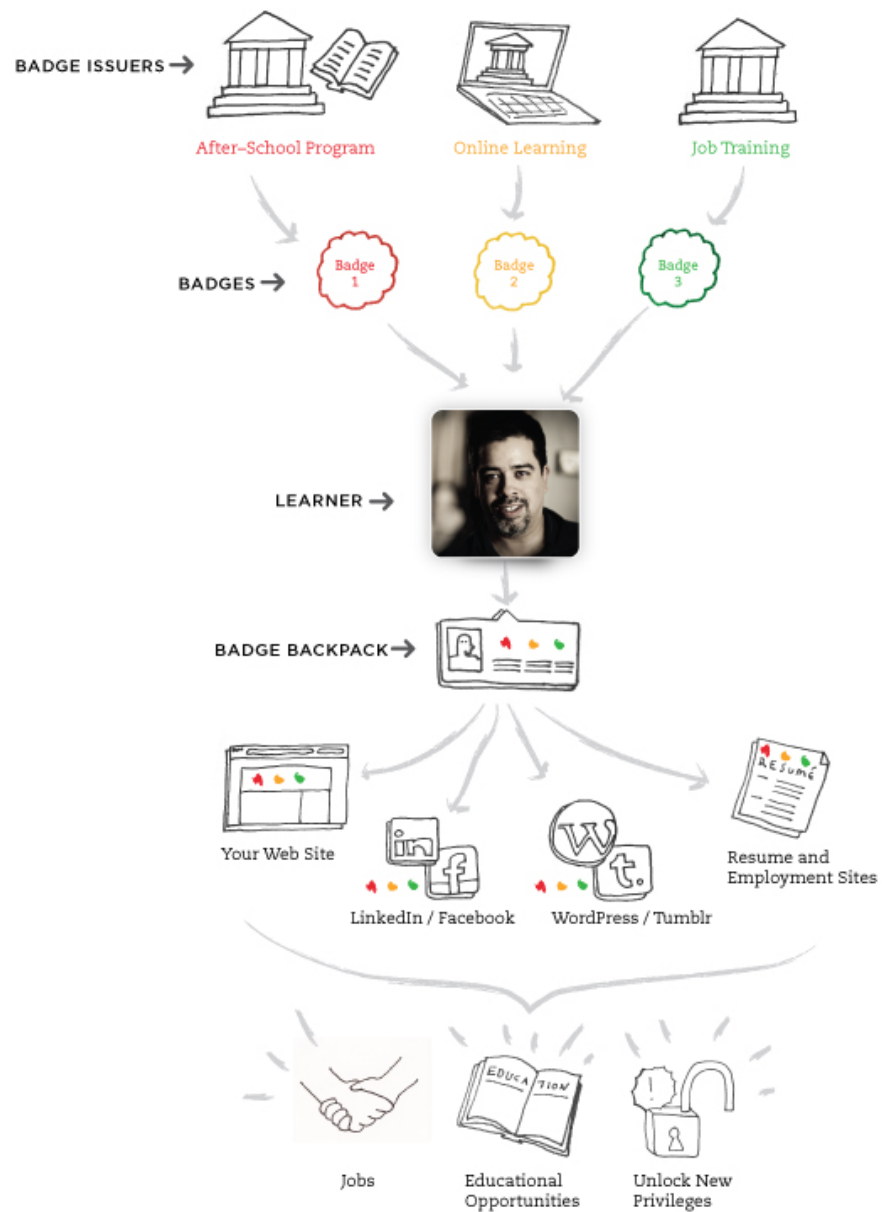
BADGE ISSUERS →

After-School Program

Online Learning

Job Training

BADGES →

Badge 1

Badge 2

Badge 3

LEARNER →

BADGE BACKPACK →

Your Web Site

in

f

LinkedIn / Facebook

W

t.

WordPress / Tumblr

RESUMÉ

Resume and Employment Sites

Jobs

EDUCATION

Educational Opportunities

Unlock New Privileges